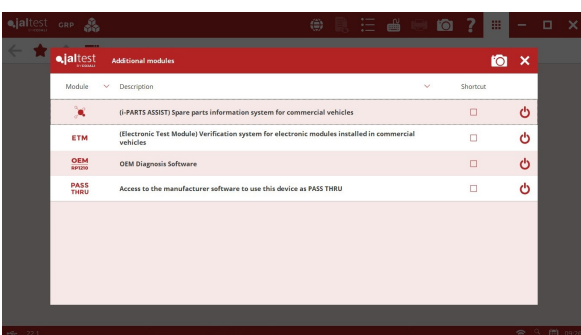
jaltest CGRP

jaltest Additional modules

| Module | Description | Shortcut |
|---|---|---|
| | (i-PARTS ASSIST) Spare parts information system for commercial vehicles | |
| ETM | (Electronic Test Module) Verification system for electronic modules installed in commercial vehicles | |
| OEM RP1210 | OEM Diagnosis Software | |
| PASS THRU | Access to the manufacturer software to use this device as PASS THRU | |